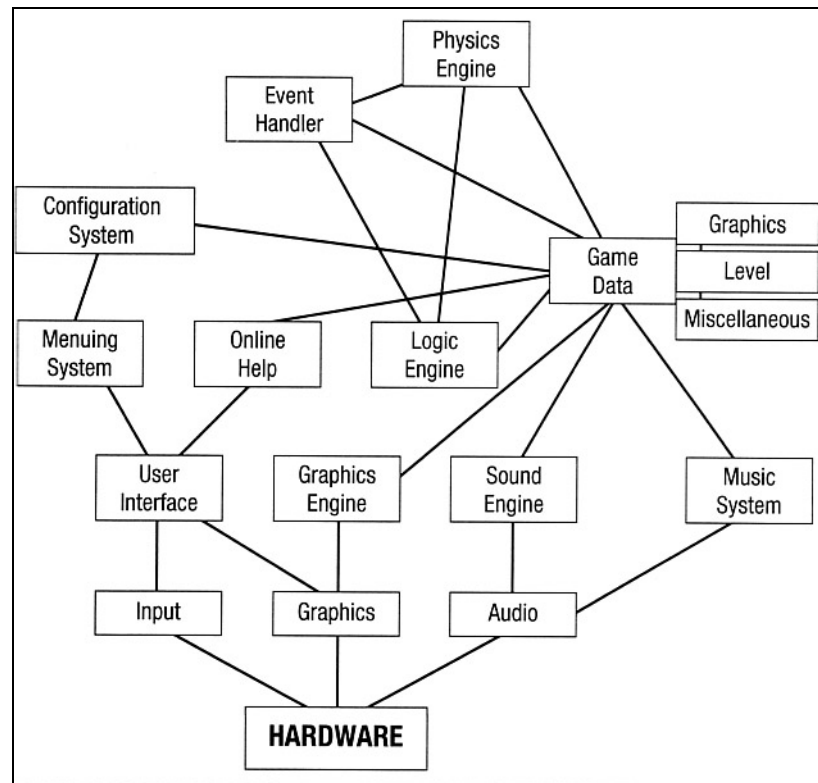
Physics Engine

Event Handler

Configuration System

Graphics

Game Data

Level

Miscellaneous

Menuing System

Online Help

Logic Engine

User Interface

Graphics Engine

Sound Engine

Music System

Input

Graphics

Audio

HARDWARE